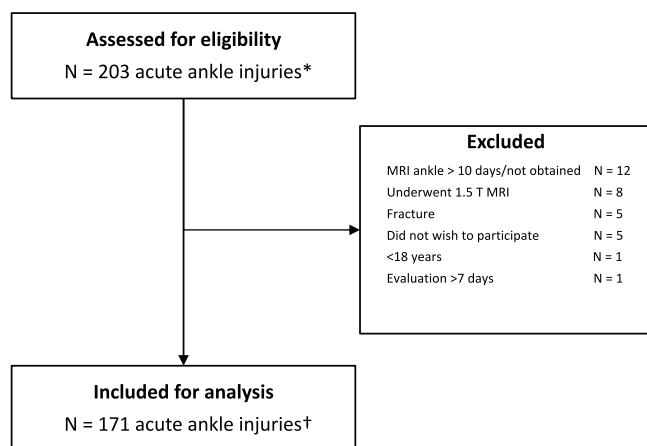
Assessed for eligibility
N = 203 acute ankle injuries*

Excluded

| | |
|---|---|
| MRI ankle > 10 days/not obtained | N = 12 |
| Underwent 1.5 T MRI | N = 8 |
| Fracture | N = 5 |
| Did not wish to participate | N = 5 |
| <18 years | N = 1 |
| Evaluation >7 days | N = 1 |

Included for analysis
N = 171 acute ankle injuries†